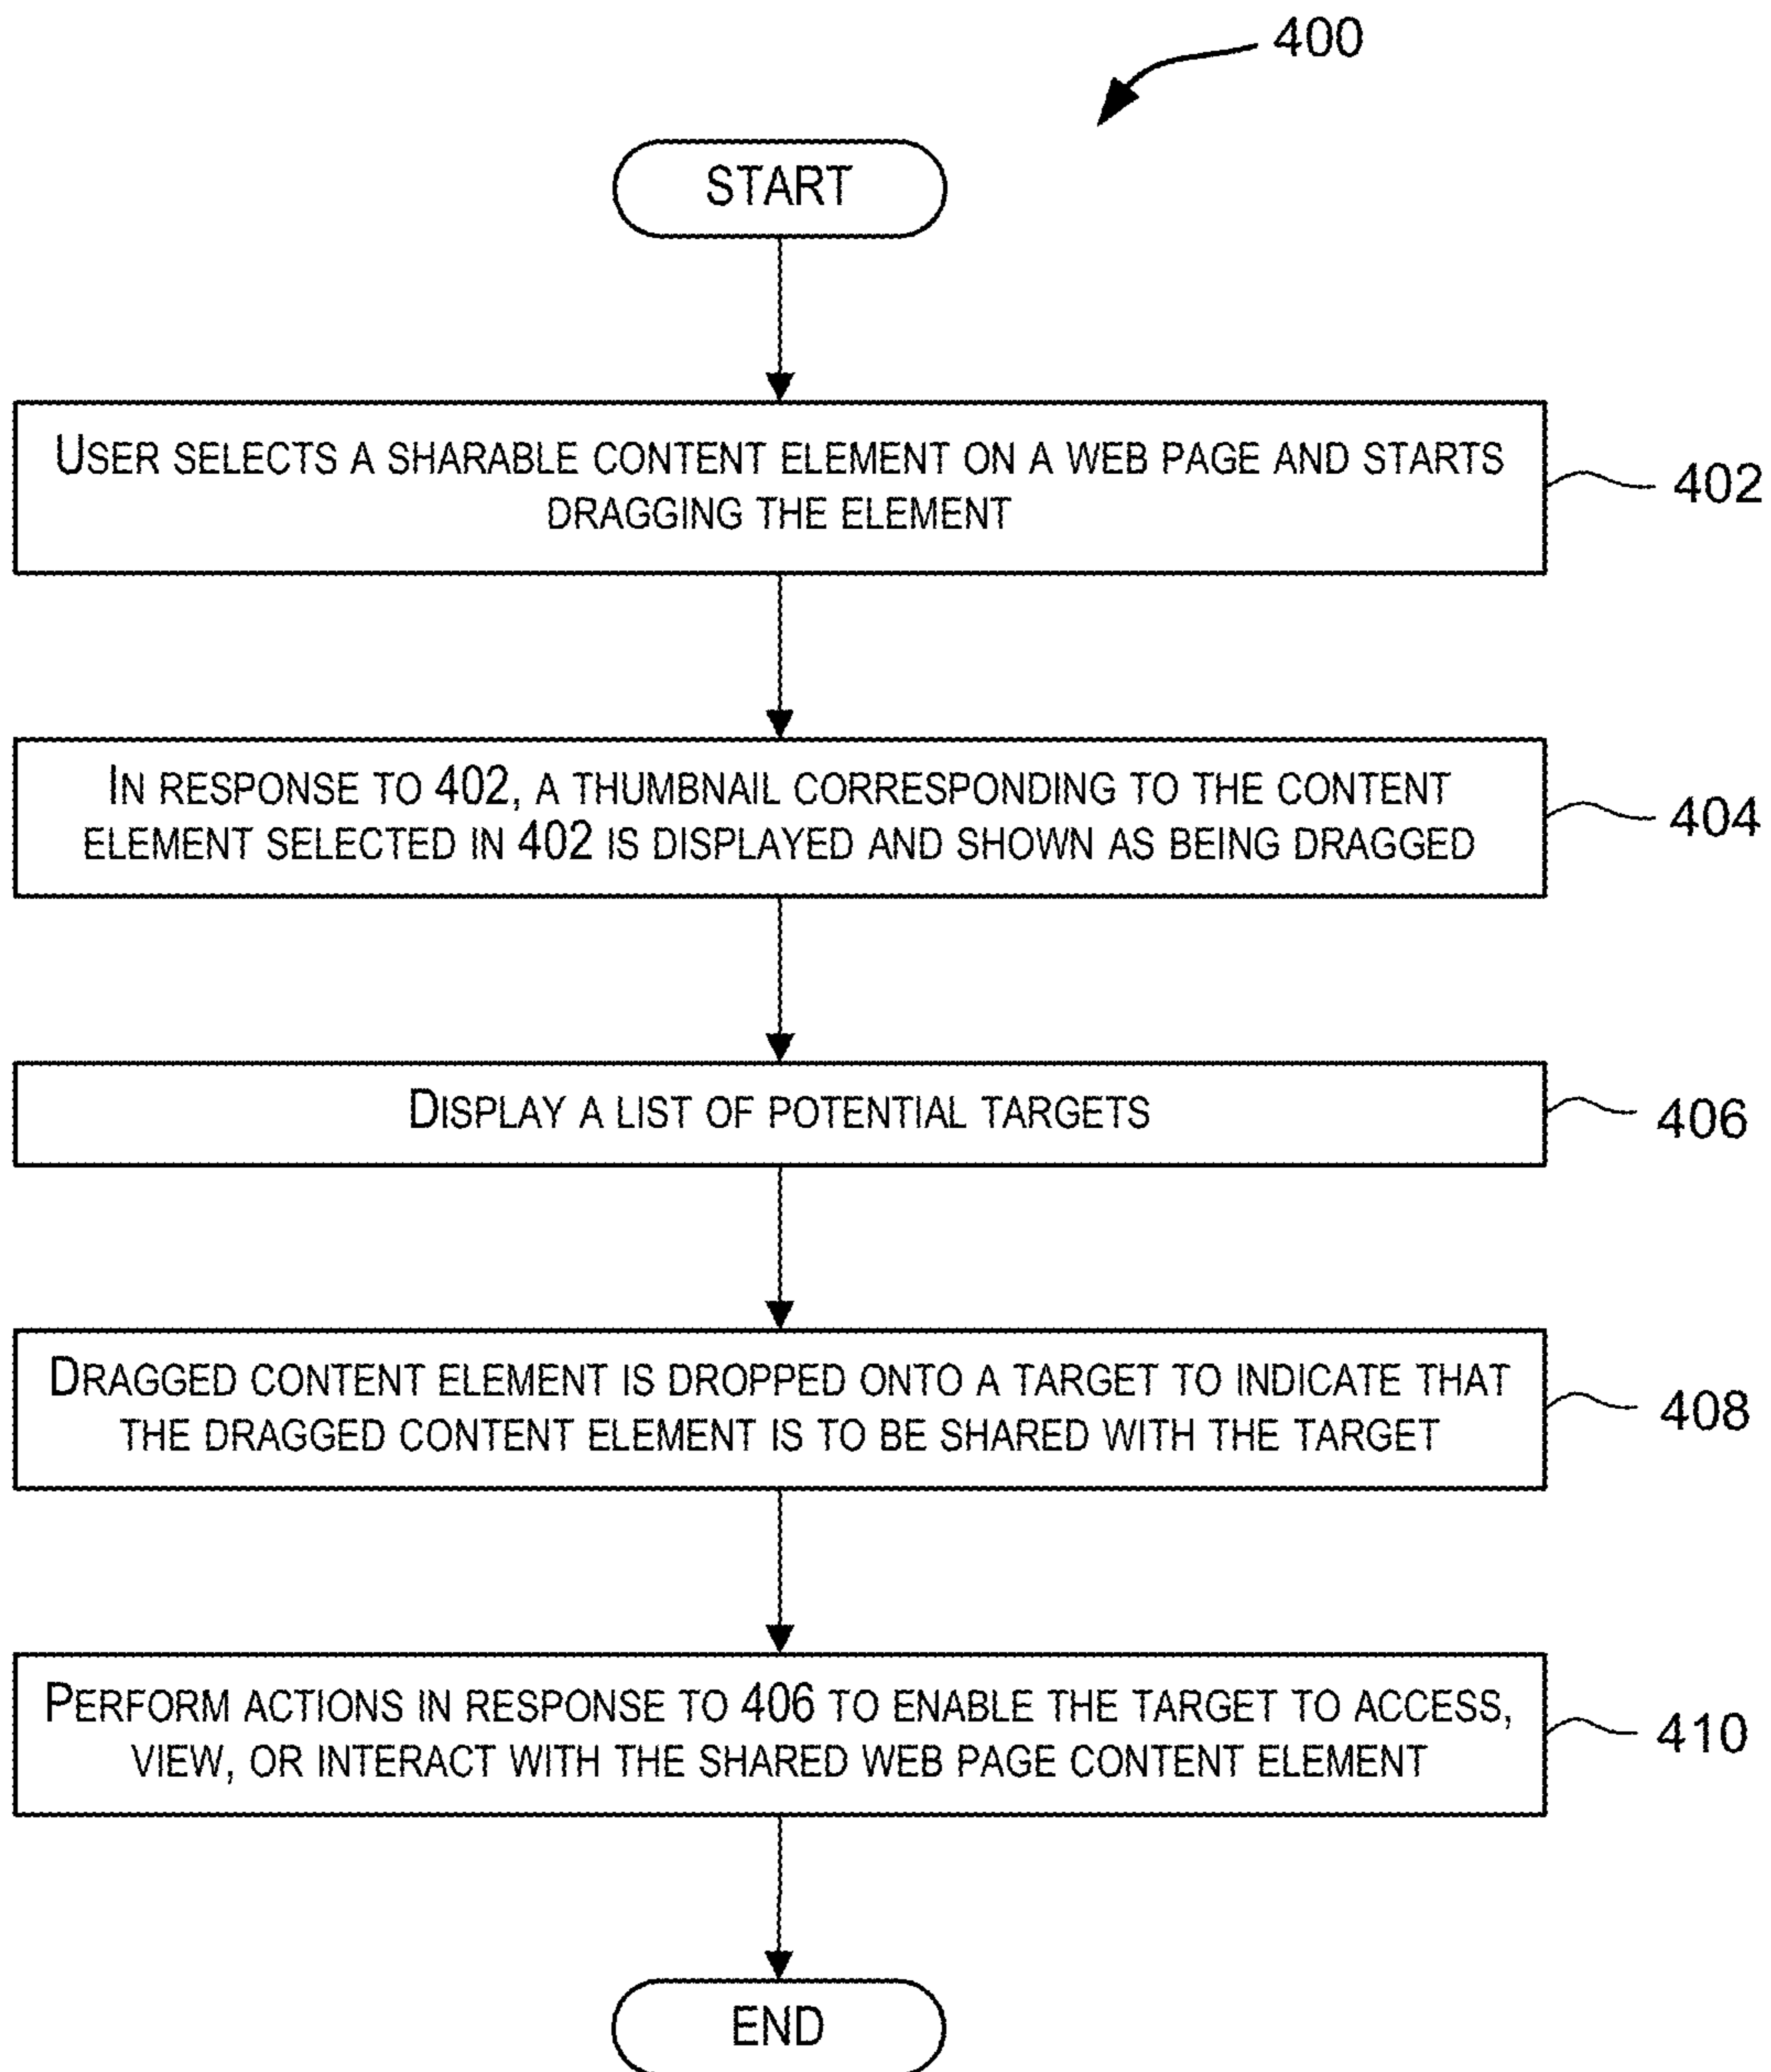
400

START

USER SELECTS A SHARABLE CONTENT ELEMENT ON A WEB PAGE AND STARTS DRAGGING THE ELEMENT

402

IN RESPONSE TO 402, A THUMBNAIL CORRESPONDING TO THE CONTENT ELEMENT SELECTED IN 402 IS DISPLAYED AND SHOWN AS BEING DRAGGED

404

DISPLAY A LIST OF POTENTIAL TARGETS

406

DRAGGED CONTENT ELEMENT IS DROPPED ONTO A TARGET TO INDICATE THAT THE DRAGGED CONTENT ELEMENT IS TO BE SHARED WITH THE TARGET

408

PERFORM ACTIONS IN RESPONSE TO 406 TO ENABLE THE TARGET TO ACCESS, VIEW, OR INTERACT WITH THE SHARED WEB PAGE CONTENT ELEMENT

410

END